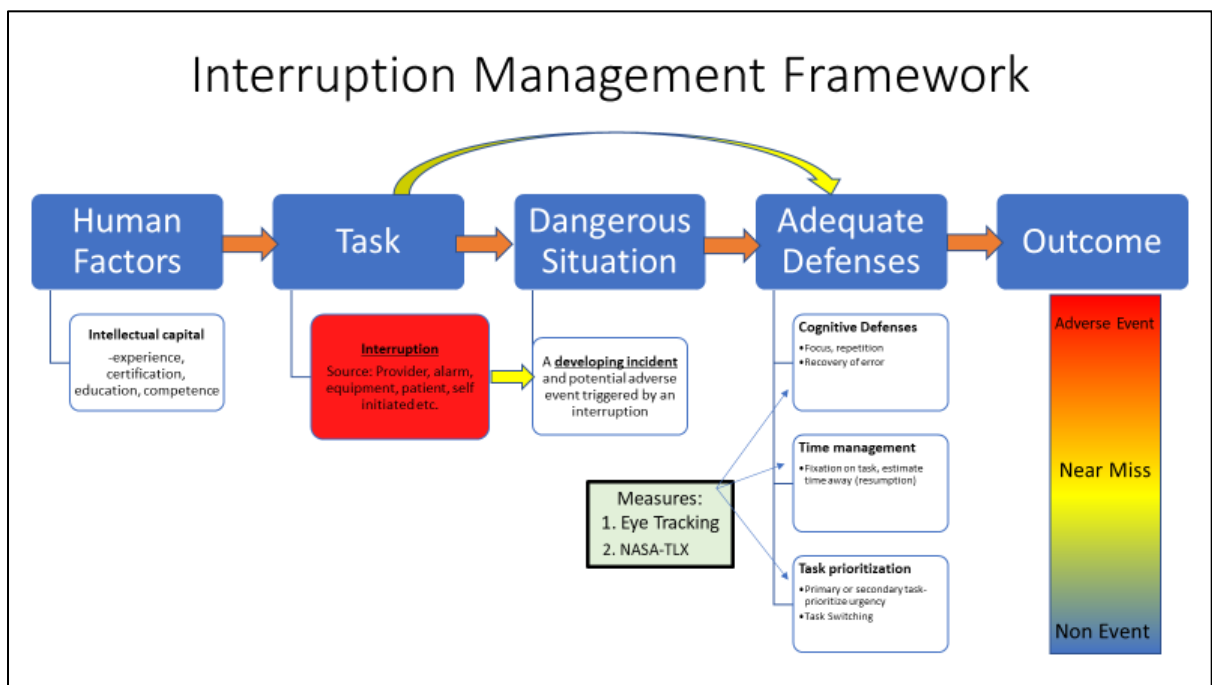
Interruption Management Framework

Human Factors

Task

Dangerous Situation

Adequate Defenses

Outcome

Intellectual capital
-experience, certification, education, competence

Interruption
Source: Provider, alarm, equipment, patient, self initiated etc.

A developing incident and potential adverse event triggered by an interruption

Cognitive Defenses
• Focus, repetition
• Recovery of error

Time management
• Fixation on task, estimate time away (resumption)

Task prioritization
• Primary or secondary task-prioritize urgency
• Task Switching

Measures:
1. Eye Tracking
2. NASA-TLX

Adverse Event

Near Miss

Non Event